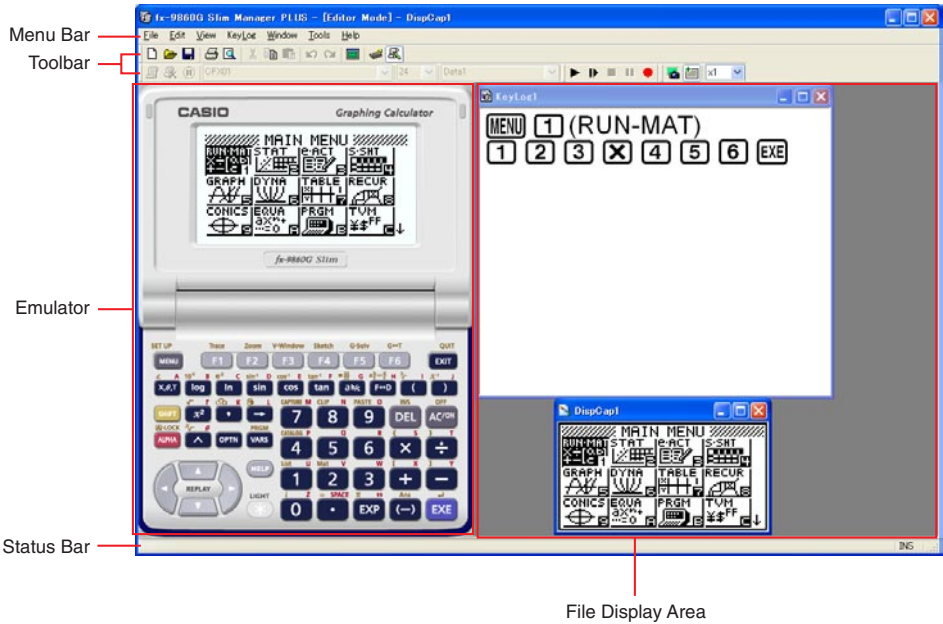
Menu Bar
Toolbar
Emulator
Status Bar
File Display Area

fx-9860G Slim Manager PLUS - [Editor Mode] - DispCap1
File Edit View KeyLog Window Tools Help
CFX01 24 Data1 x1

CASIO Graphing Calculator
MAIN MENU
RUN-MAT STAT e-ACT S-SHT
GRAPH DYNA TABLE RECUR
CONICS EQUA PRGM TVM
fx-9860G Slim

SET UP Trace Zoom V-Window Sketch G-Solv G↔T QUIT
MENU F1 F2 F3 F4 F5 F6 EXIT
X,θ,T log ln sin cos tan ab/c F↔D ( )
SHIFT $x^2$ ^ →
ALPHA OPTN VARS 7 8 9 DEL AC/ON
CAPTURE CLIP PASTE INS OFF
CATALOG
4 5 6 × ÷
1 2 3 + −
0 · EXP (−) EXE
REPLAY HELP LIGHT
SPACE Ans

KeyLog1
MENU 1 (RUN-MAT)
1 2 3 X 4 5 6 EXE

DispCap1
MAIN MENU
RUN-MAT STAT e-ACT S-SHT
GRAPH DYNA TABLE RECUR
CONICS EQUA PRGM TVM

INS